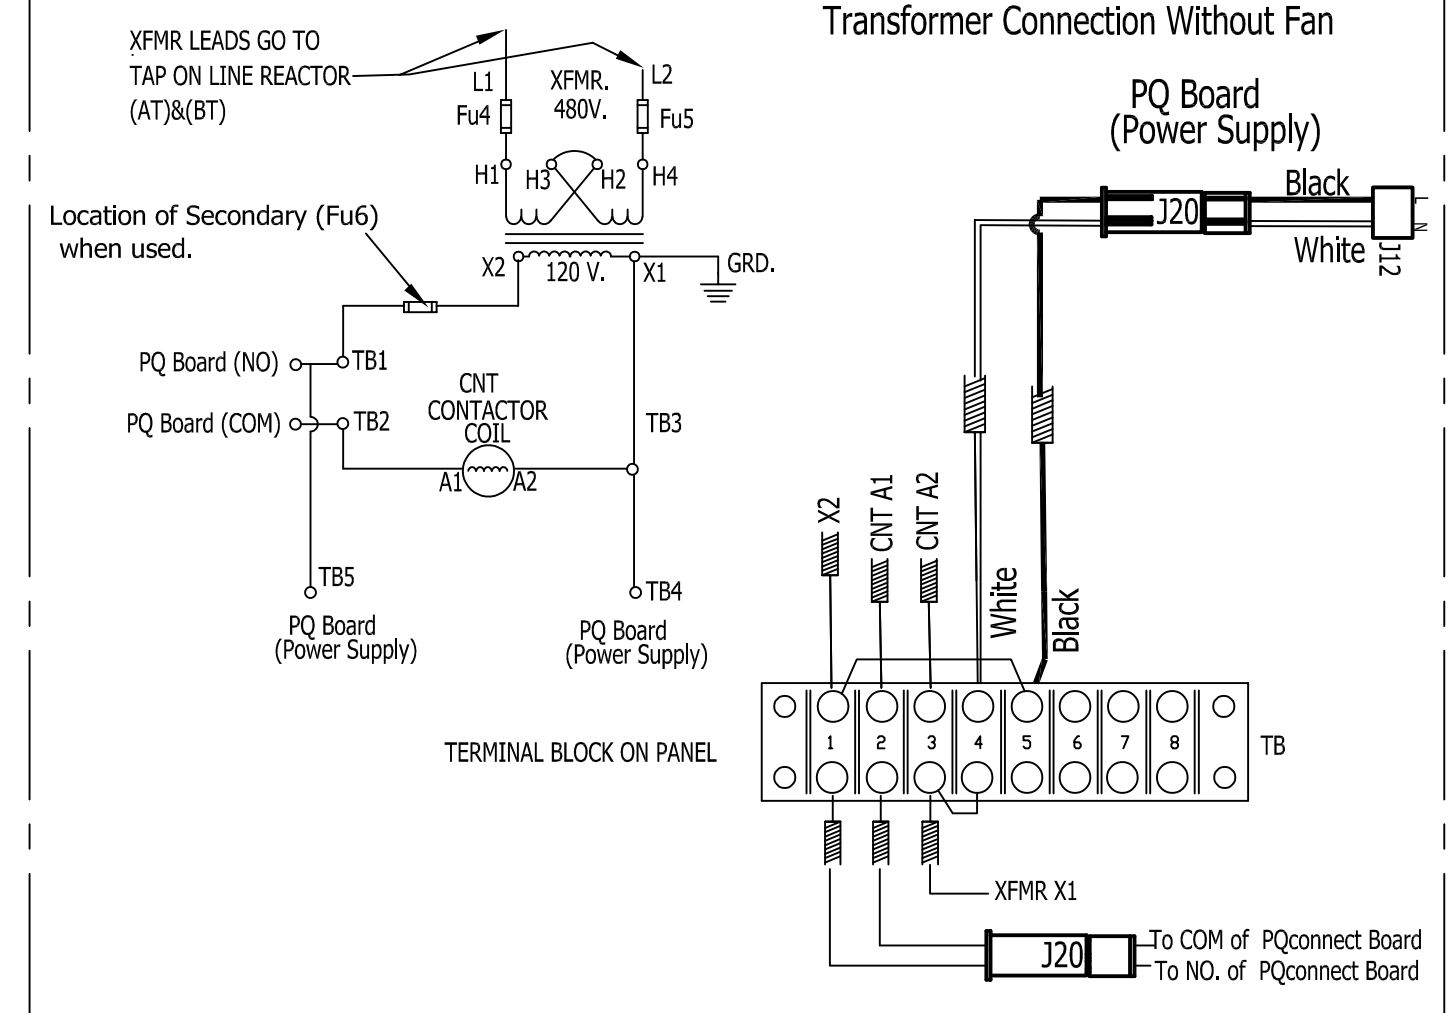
Transformer Connection Without Fan

XFMR LEADS GO TO
TAP ON LINE REACTOR
(AT)&(BT)

L1
Fu4
XFMR.
480V.
L2
Fu5
H1
H3
H2
H4

Location of Secondary (Fu6)
when used.

X2
120 V.
X1
GRD.

PQ Board (NO)
TB1
PQ Board (COM)
TB2
CNT
CONTACTOR
COIL
TB3
A1
A2

TB5
PQ Board
(Power Supply)
TB4
PQ Board
(Power Supply)

PQ Board
(Power Supply)
Black
J20
L
N
White
J12

X2
CNT A1
CNT A2
White
Black

TERMINAL BLOCK ON PANEL
1 2 3 4 5 6 7 8
TB

XFMR X1

J20
To COM of PQconnect Board
To NO. of PQconnect Board